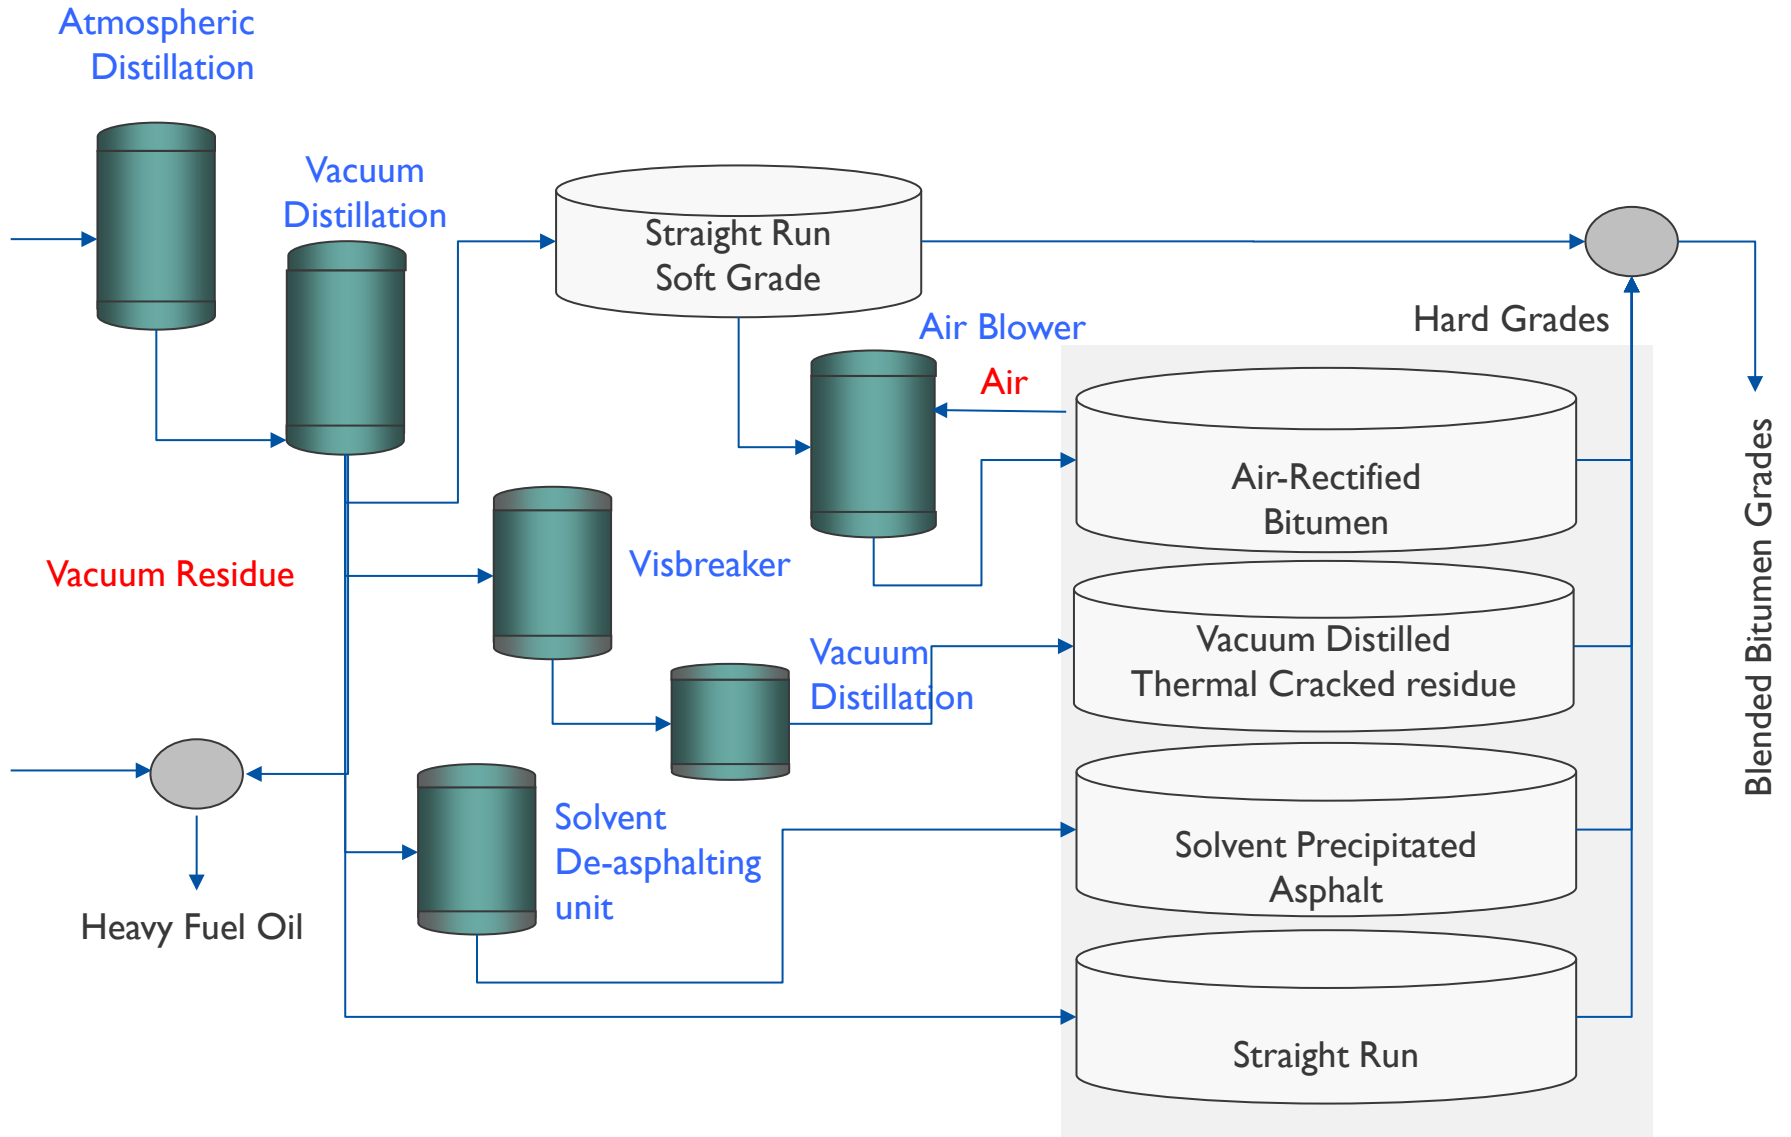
Atmospheric Distillation

Vacuum Distillation

Straight Run Soft Grade

Air Blower

Air

Hard Grades

Air-Rectified Bitumen

Vacuum Residue

Visbreaker

Vacuum Distillation

Vacuum Distilled Thermal Cracked residue

Solvent De-asphalting unit

Solvent Precipitated Asphalt

Heavy Fuel Oil

Straight Run

Blended Bitumen Grades